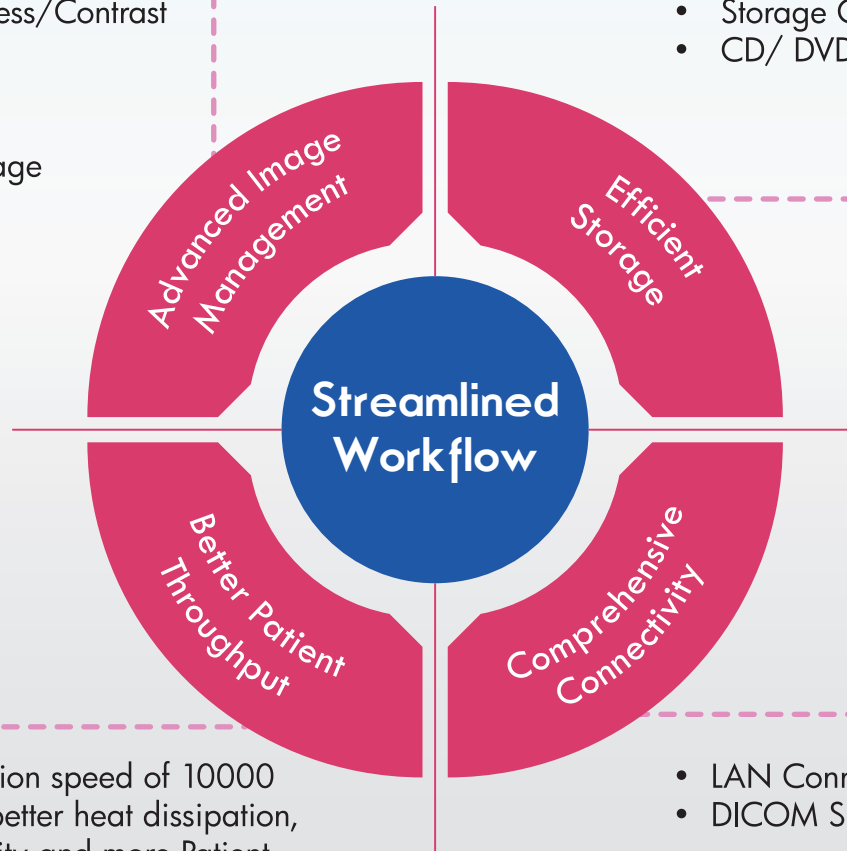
ess/Contrast

age

• Storage C
• CD/ DVD

Advanced Image Management

Efficient Storage

Streamlined Workflow

Better Patient Throughput

Comprehensive Connectivity

ion speed of 10000 better heat dissipation, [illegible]

• LAN Conn
• DICOM S